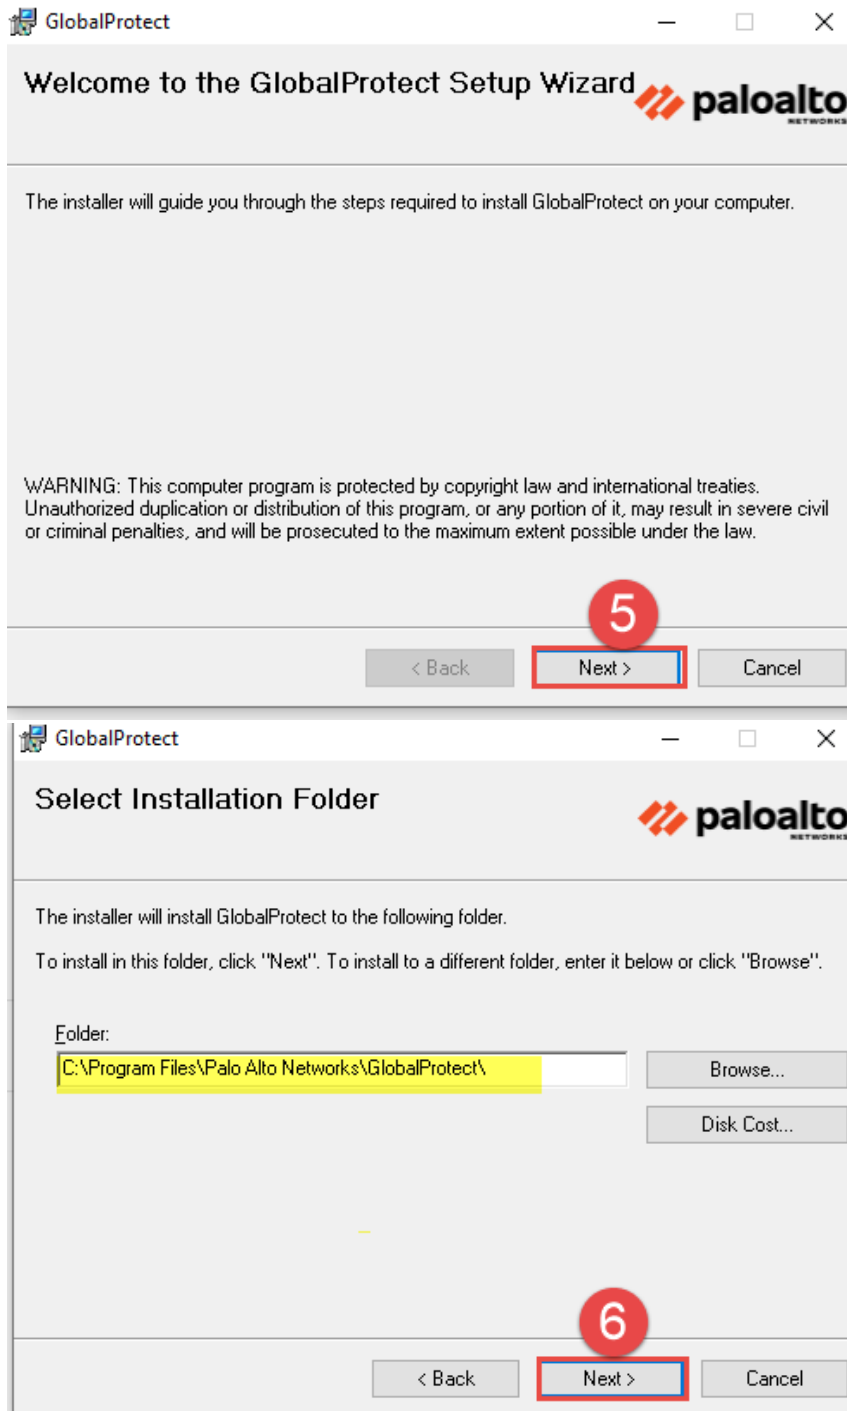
GlobalProtect

Welcome to the GlobalProtect Setup Wizard

paloalto NETWORKS

The installer will guide you through the steps required to install GlobalProtect on your computer.

WARNING: This computer program is protected by copyright law and international treaties. Unauthorized duplication or distribution of this program, or any portion of it, may result in severe civil or criminal penalties, and will be prosecuted to the maximum extent possible under the law.

5

< Back Next > Cancel

GlobalProtect

Select Installation Folder

paloalto NETWORKS

The installer will install GlobalProtect to the following folder.

To install in this folder, click "Next". To install to a different folder, enter it below or click "Browse".

Folder:

C:\Program Files\Palo Alto Networks\GlobalProtect\

Browse...

Disk Cost...

6

< Back Next > Cancel